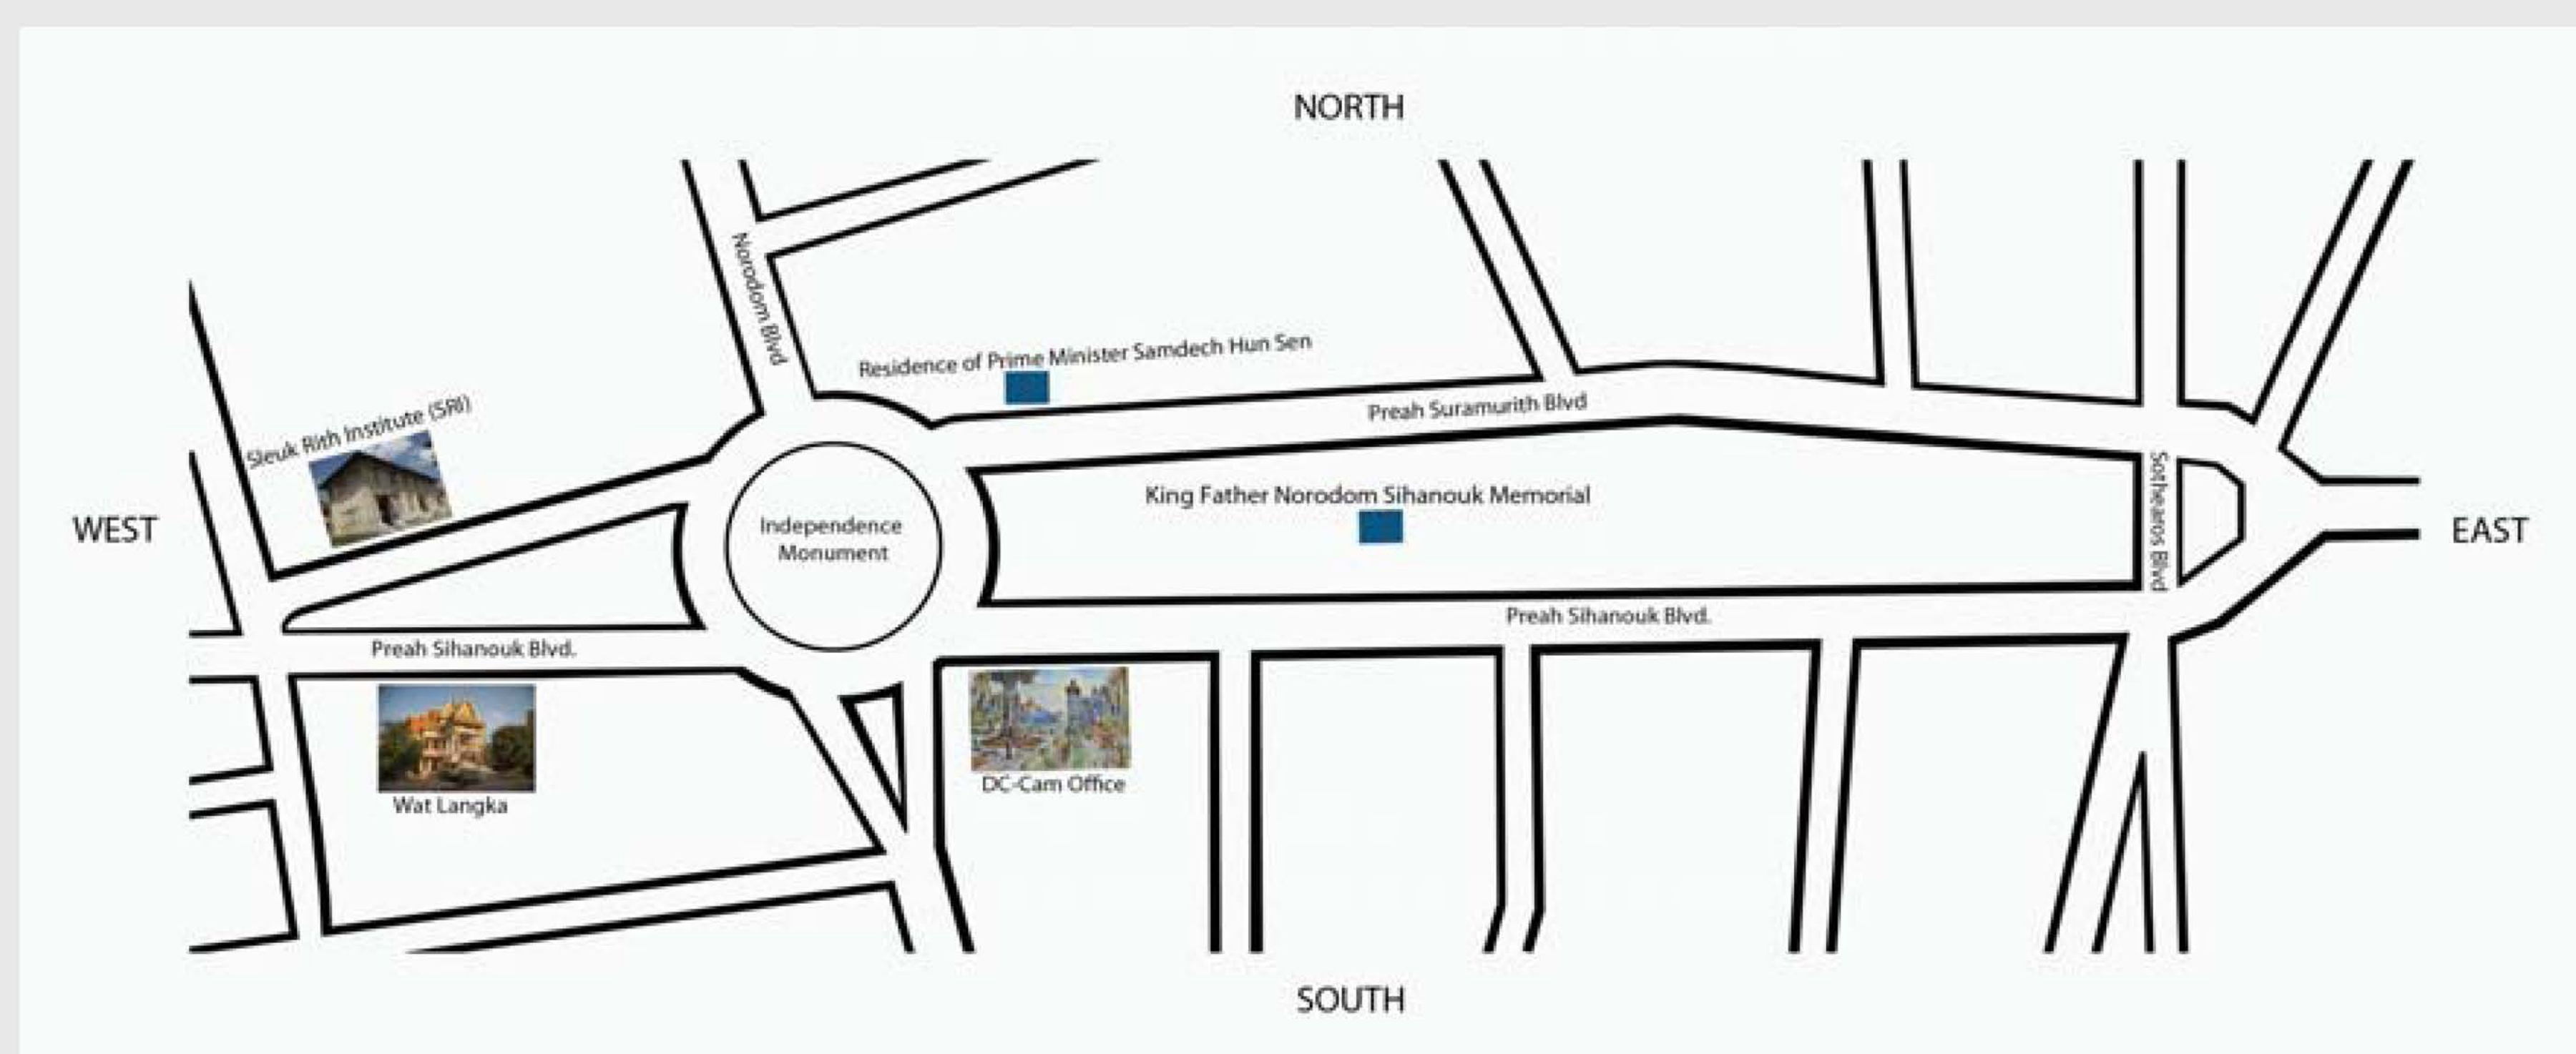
NORTH

Norodom Blvd

Residence of Prime Minister Samdech Hun Sen

Preah Suramurith Blvd

Sleuk Rith Institute (SRI)

King Father Norodom Sihanouk Memorial

WEST

Independence Monument

Sothearos Blvd

EAST

Preah Sihanouk Blvd.

Preah Sihanouk Blvd.

Wat Langka

DC-Cam Office

SOUTH